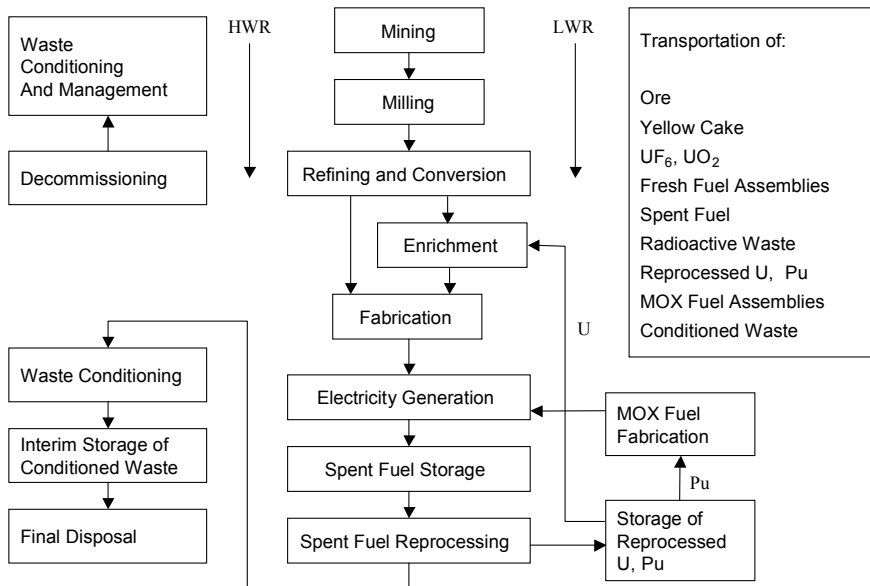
Waste Conditioning And Management

Decommissioning

HWR

Mining

Milling

Refining and Conversion

LWR

Enrichment

Fabrication

Electricity Generation

Spent Fuel Storage

Spent Fuel Reprocessing

Transportation of:

Ore
Yellow Cake
$UF_6$, $UO_2$
Fresh Fuel Assemblies
Spent Fuel
Radioactive Waste
Reprocessed U, Pu
MOX Fuel Assemblies
Conditioned Waste

U

MOX Fuel Fabrication

Pu

Storage of Reprocessed U, Pu

Waste Conditioning

Interim Storage of Conditioned Waste

Final Disposal